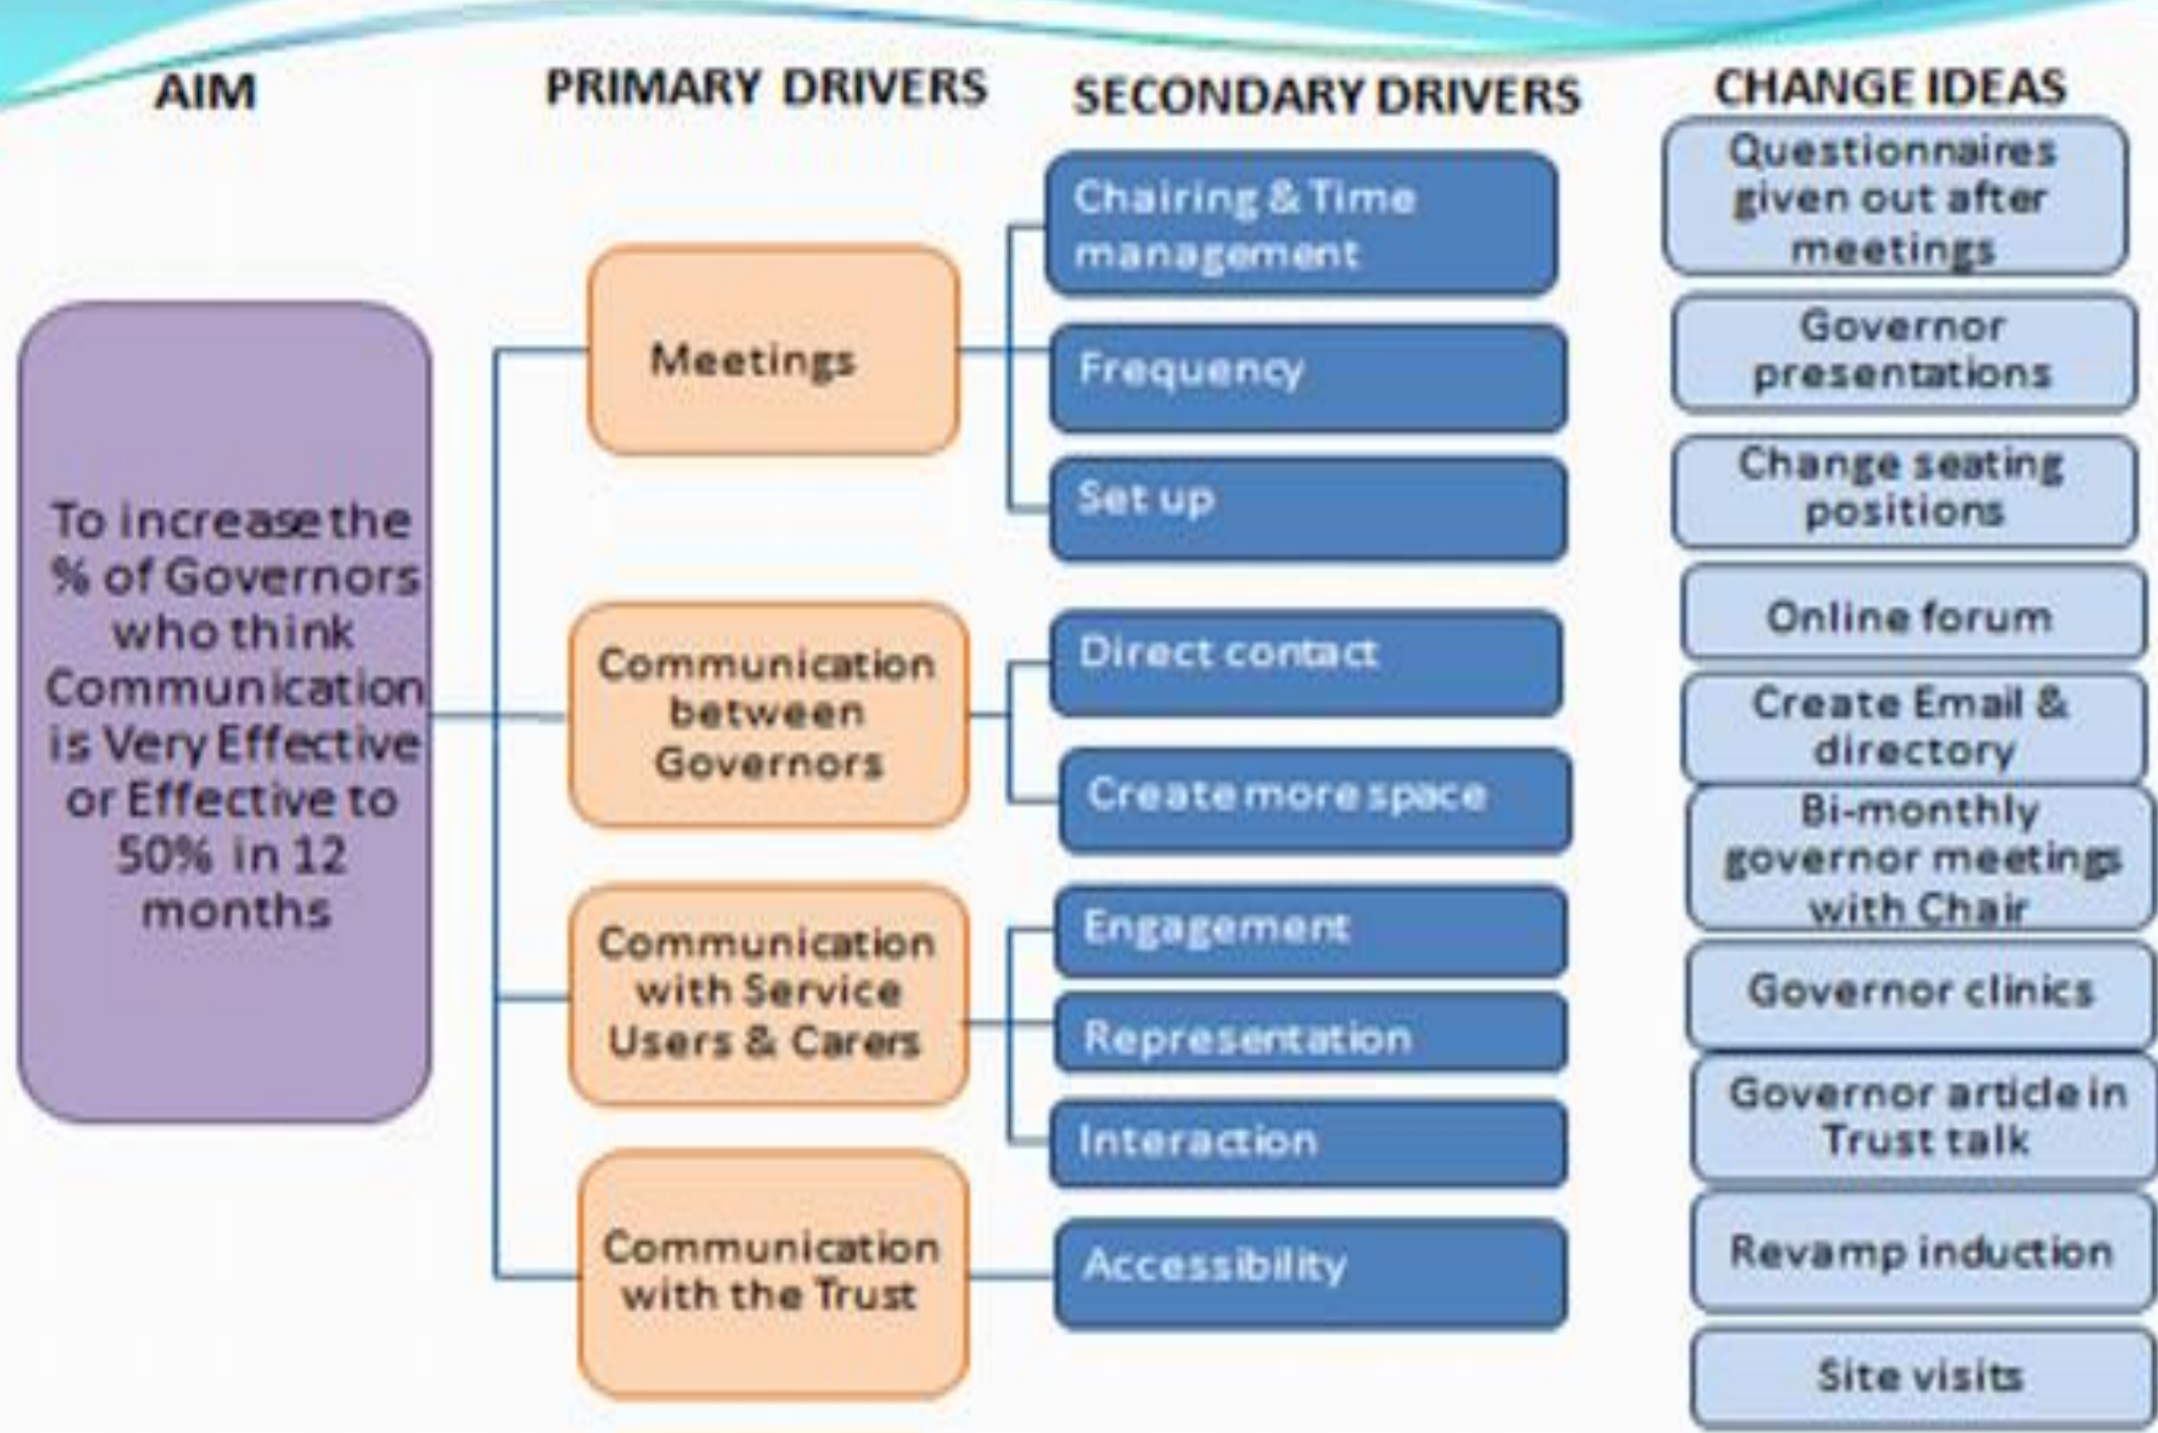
AIM

PRIMARY DRIVERS

SECONDARY DRIVERS

CHANGE IDEAS

To increase the % of Governors who think Communication is Very Effective or Effective to 50% in 12 months

Meetings

Communication between Governors

Communication with Service Users & Carers

Communication with the Trust

Chairing & Time management

Frequency

Set up

Direct contact

Create more space

Engagement

Representation

Interaction

Accessibility

Questionnaires given out after meetings

Governor presentations

Change seating positions

Online forum

Create Email & directory

Bi-monthly governor meetings with Chair

Governor clinics

Governor article in Trust talk

Revamp induction

Site visits